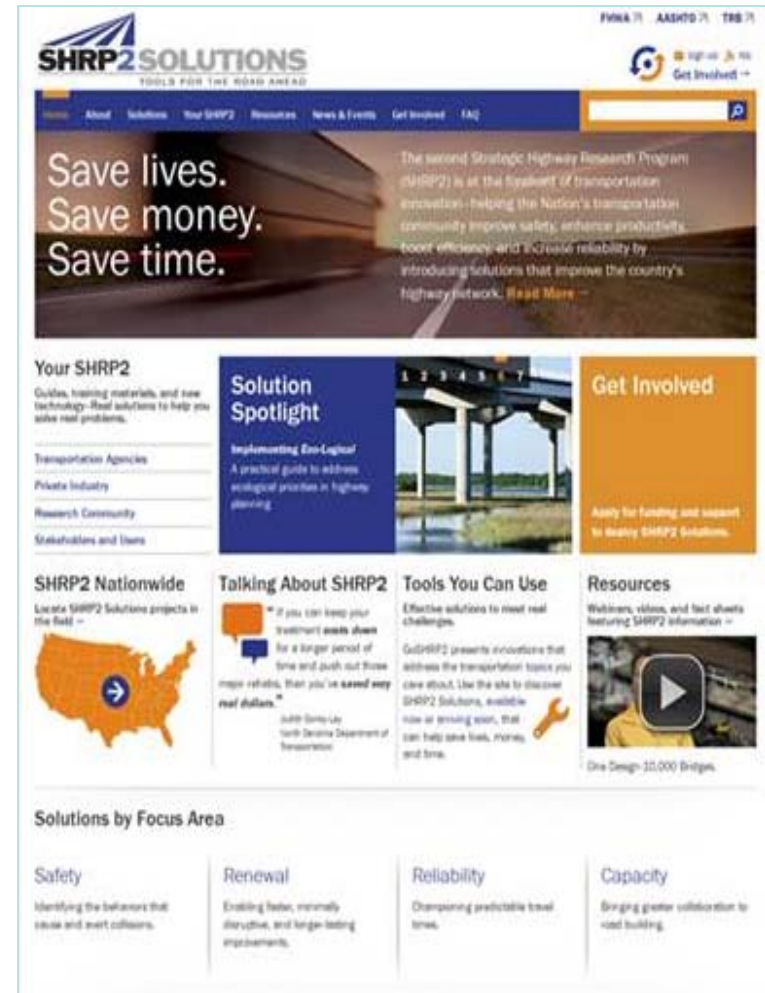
FHWA AASHTO TRB

SHRP2 SOLUTIONS
TOOLS FOR THE ROAD AHEAD

Sign up RSS
Get Involved →

Home About Solutions Your SHRP2 Resources News & Events Get Involved FAQ

Save lives. Save money. Save time.

The second Strategic Highway Research Program (SHRP2) is at the forefront of transportation innovation - helping the Nation's transportation community improve safety, enhance productivity, boost efficiency, and increase reliability by introducing Solutions that improve the country's highway network. Read More →

Your SHRP2
Guides, training materials, and new technology - Real solutions to help you solve real problems.

Transportation Agencies
Private Industry
Research Community
Stakeholders and Users

Solution Spotlight
Implementing Eco-Logical
A practical guide to address ecological priorities in highway planning

1 2 3 4 5 6 7

Get Involved
Apply for funding and support to deploy SHRP2 Solutions.

SHRP2 Nationwide
Locate SHRP2 Solutions projects in the field →

Talking About SHRP2
"If you can keep your treatment costs down for a longer period of time and push out those major rehabs, then you've saved very real dollars."
Judith Corley-Lay
North Carolina Department of Transportation

Tools You Can Use
Effective solutions to meet real challenges.
GoSHRP2 presents innovations that address the transportation topics you care about. Use the site to discover SHRP2 Solutions, available now or arriving soon, that can help save lives, money, and time.

Resources
Webinars, videos, and fact sheets featuring SHRP2 information →
One Design-10,000 Bridges.

Solutions by Focus Area

Safety
Identifying the behaviors that cause and avert collisions.

Renewal
Enabling faster, minimally disruptive, and longer-lasting improvements.

Reliability
Championing predictable travel times.

Capacity
Bringing greater collaboration to road building.